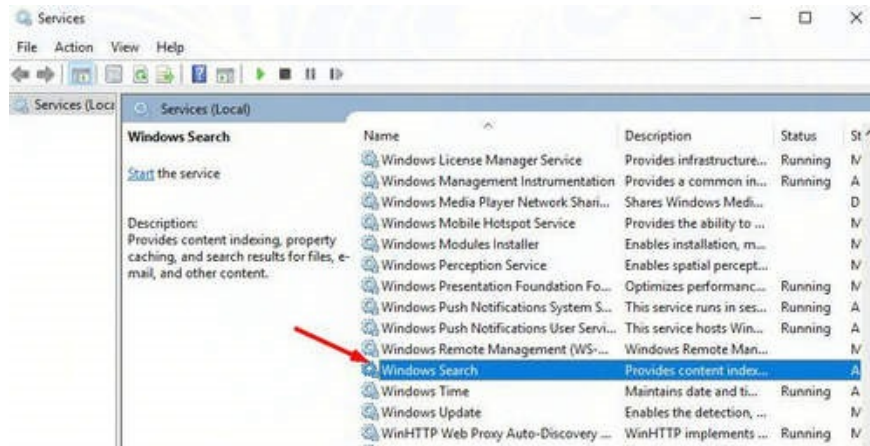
Services

File Action View Help

Services (Loca

Services (Local)

Windows Search

Start the service

Description:
Provides content indexing, property caching, and search results for files, e-mail, and other content.

| Name | Description | Status | St |
|---|---|---|---|
| Windows License Manager Service | Provides infrastructure... | Running | M |
| Windows Management Instrumentation | Provides a common in... | Running | A |
| Windows Media Player Network Shari... | Shares Windows Medi... | | D |
| Windows Mobile Hotspot Service | Provides the ability to ... | | M |
| Windows Modules Installer | Enables installation, m... | | M |
| Windows Perception Service | Enables spatial percept... | | M |
| Windows Presentation Foundation Fo... | Optimizes performanc... | Running | M |
| Windows Push Notifications System S... | This service runs in ses... | Running | A |
| Windows Push Notifications User Servi... | This service hosts Win... | Running | A |
| Windows Remote Management (WS-... | Windows Remote Man... | | M |
| Windows Search | Provides content index... | | A |
| Windows Time | Maintains date and ti... | Running | A |
| Windows Update | Enables the detection, ... | | M |
| WinHTTP Web Proxy Auto-Discovery ... | WinHTTP implements ... | Running | M |